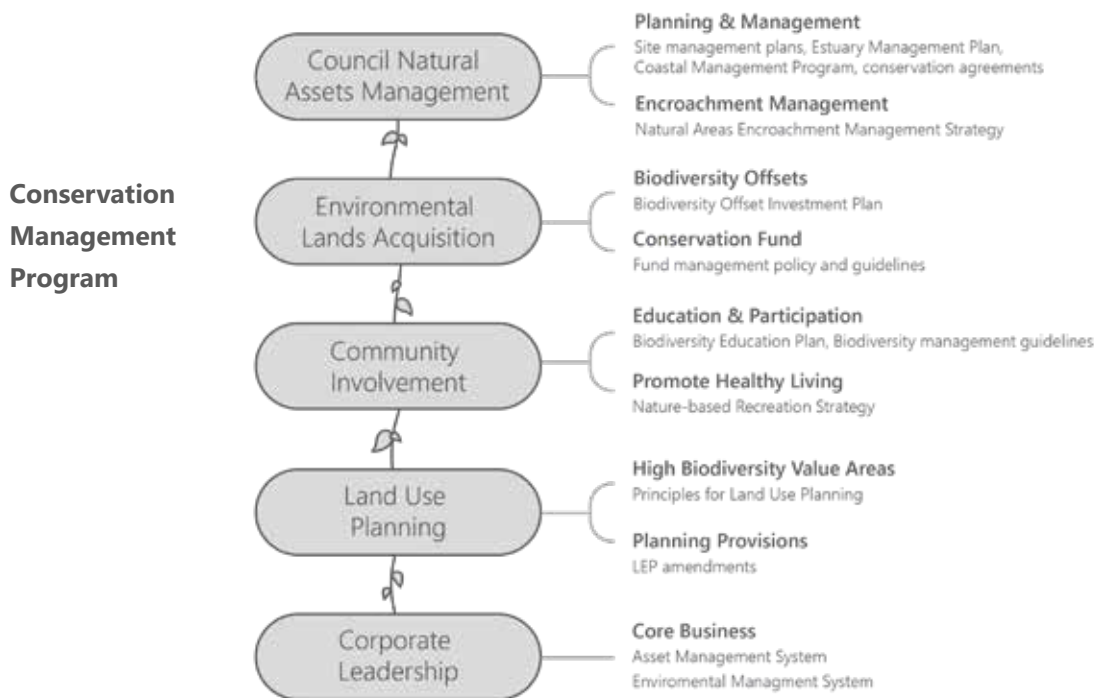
Conservation Management Program

Council Natural Assets Management

Planning & Management
Site management plans, Estuary Management Plan, Coastal Management Program, conservation agreements

Encroachment Management
Natural Areas Encroachment Management Strategy

Environmental Lands Acquisition

Biodiversity Offsets
Biodiversity Offset Investment Plan

Conservation Fund
Fund management policy and guidelines

Community Involvement

Education & Participation
Biodiversity Education Plan, Biodiversity management guidelines

Promote Healthy Living
Nature-based Recreation Strategy

Land Use Planning

High Biodiversity Value Areas
Principles for Land Use Planning

Planning Provisions
LEP amendments

Corporate Leadership

Core Business
Asset Management System
Enviromental Managment System